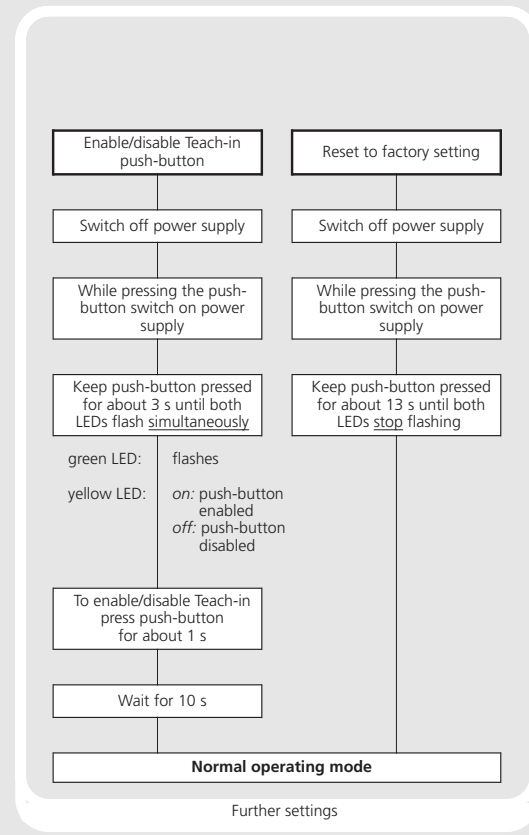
Enable/disable Teach-in push-button

Switch off power supply

While pressing the push-button switch on power supply

Keep push-button pressed for about 3 s until both LEDs flash simultaneously

green LED: flashes

yellow LED: *on:* push-button enabled
*off:* push-button disabled

To enable/disable Teach-in press push-button for about 1 s

Wait for 10 s

Reset to factory setting

Switch off power supply

While pressing the push-button switch on power supply

Keep push-button pressed for about 13 s until both LEDs stop flashing

**Normal operating mode**

Further settings